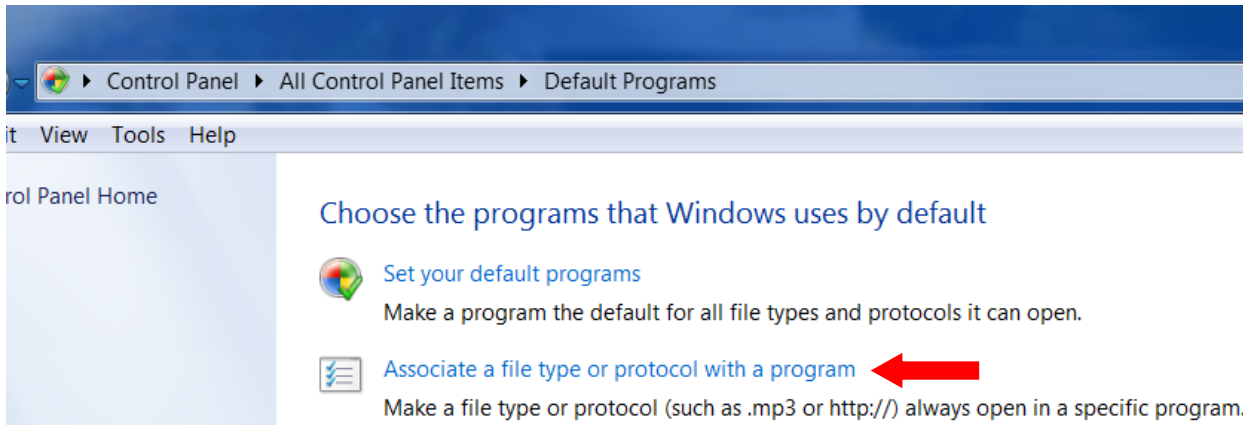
▸ Control Panel ▸ All Control Panel Items ▸ Default Programs

it View Tools Help

rol Panel Home

Choose the programs that Windows uses by default

Set your default programs

Make a program the default for all file types and protocols it can open.

Associate a file type or protocol with a program

Make a file type or protocol (such as .mp3 or http://) always open in a specific program.